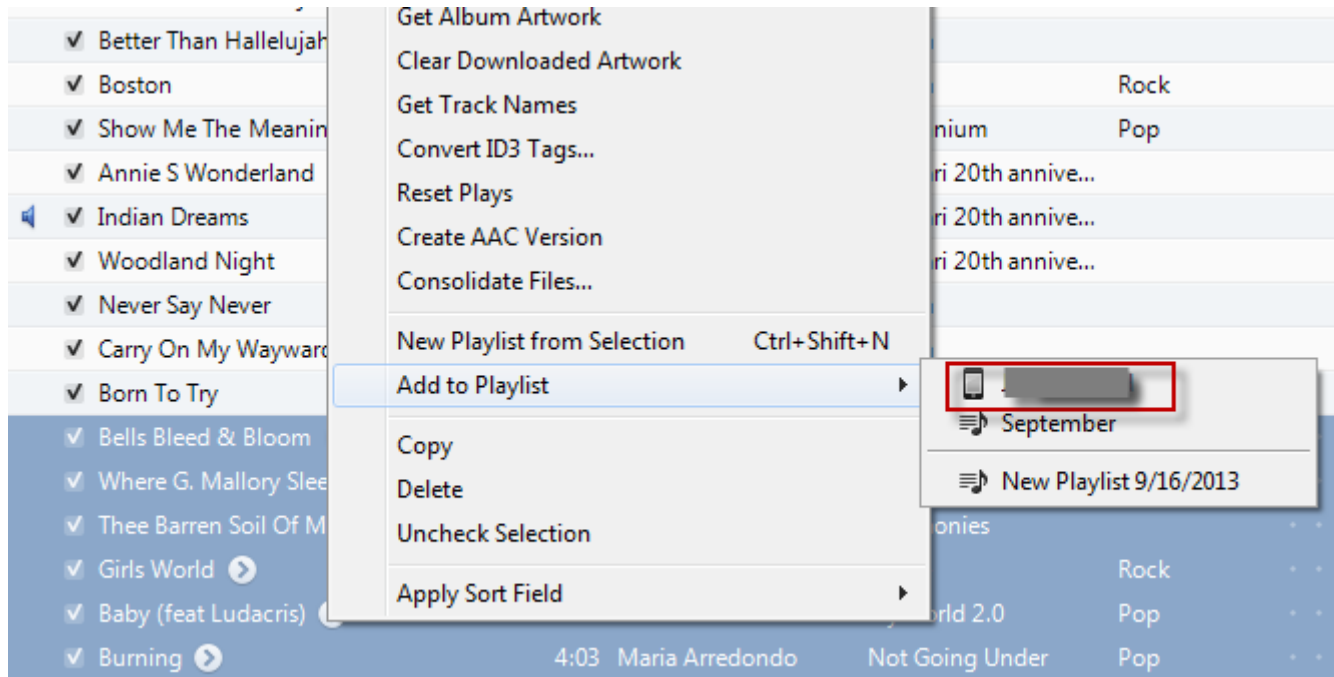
✔ Better Than Hallelujah
✔ Boston
✔ Show Me The Meanin
✔ Annie S Wonderland
✔ Indian Dreams
✔ Woodland Night
✔ Never Say Never
✔ Carry On My Waywar
✔ Born To Try
✔ Bells Bleed & Bloom
✔ Where G. Mallory Slee
✔ Thee Barren Soil Of M
✔ Girls World
✔ Baby (feat Ludacris)
✔ Burning 4:03 Maria Arredondo Not Going Under Pop

Rock
nium Pop
ri 20th annive...
ri 20th annive...
ri 20th annive...
onies
Rock
orld 2.0 Pop

Get Album Artwork
Clear Downloaded Artwork
Get Track Names
Convert ID3 Tags...
Reset Plays
Create AAC Version
Consolidate Files...
New Playlist from Selection Ctrl+Shift+N
Add to Playlist
Copy
Delete
Uncheck Selection
Apply Sort Field

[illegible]
September
New Playlist 9/16/2013